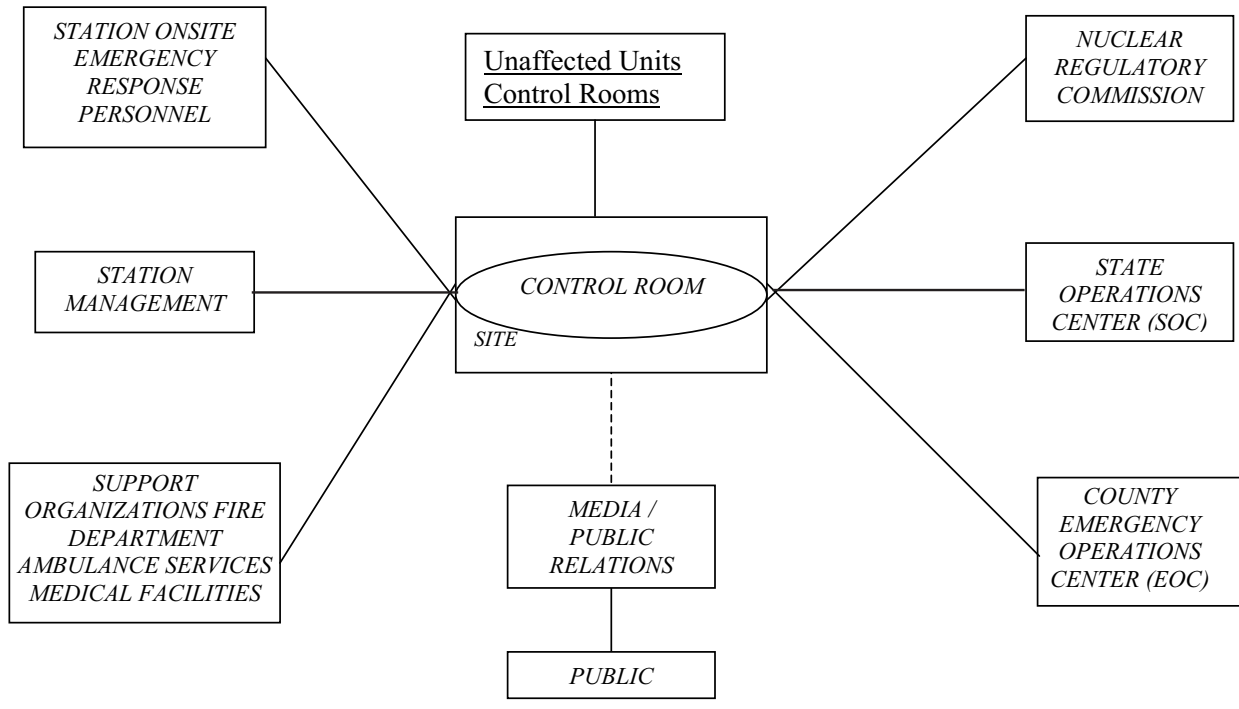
STATION ONSITE EMERGENCY RESPONSE PERSONNEL

Unaffected Units Control Rooms

NUCLEAR REGULATORY COMMISSION

STATION MANAGEMENT

CONTROL ROOM

SITE

STATE OPERATIONS CENTER (SOC)

SUPPORT ORGANIZATIONS FIRE DEPARTMENT AMBULANCE SERVICES MEDICAL FACILITIES

MEDIA / PUBLIC RELATIONS

COUNTY EMERGENCY OPERATIONS CENTER (EOC)

PUBLIC